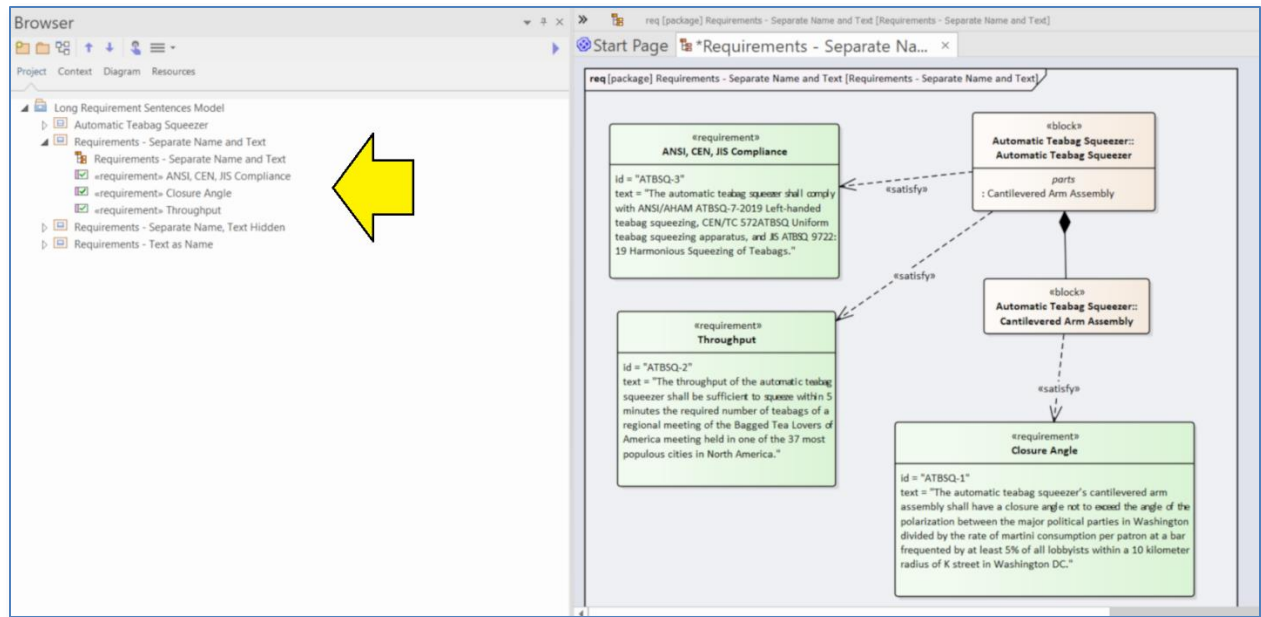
Browser

Project Context Diagram Resources

Long Requirement Sentences Model
Automatic Teabag Squeezer
Requirements - Separate Name and Text
Requirements - Separate Name and Text
«requirement» ANSI, CEN, JIS Compliance
«requirement» Closure Angle
«requirement» Throughput
Requirements - Separate Name, Text Hidden
Requirements - Text as Name

req [package] Requirements - Separate Name and Text [Requirements - Separate Name and Text]

Start Page *Requirements - Separate Na... ×

req [package] Requirements - Separate Name and Text [Requirements - Separate Name and Text]

«requirement»
ANSI, CEN, JIS Compliance

id = "ATBSQ-3"
text = "The automatic teabag squeezer shall comply with ANSI/AHAM ATBSQ-7-2019 Left-handed teabag squeezing, CEN/TC 572ATBSQ Uniform teabag squeezing apparatus, and JIS ATBSQ 9722:19 Harmonious Squeezing of Teabags."

«block»
Automatic Teabag Squeezer::
Automatic Teabag Squeezer

parts
: Cantilevered Arm Assembly

«satisfy»

«satisfy»

«block»
Automatic Teabag Squeezer::
Cantilevered Arm Assembly

«requirement»
Throughput

id = "ATBSQ-2"
text = "The throughput of the automatic teabag squeezer shall be sufficient to squeeze within 5 minutes the required number of teabags of a regional meeting of the Bagged Tea Lovers of America meeting held in one of the 37 most populous cities in North America."

«satisfy»

«requirement»
Closure Angle

id = "ATBSQ-1"
text = "The automatic teabag squeezer's cantilevered arm assembly shall have a closure angle not to exceed the angle of the polarization between the major political parties in Washington divided by the rate of martini consumption per patron at a bar frequented by at least 5% of all lobbyists within a 10 kilometer radius of K street in Washington DC."